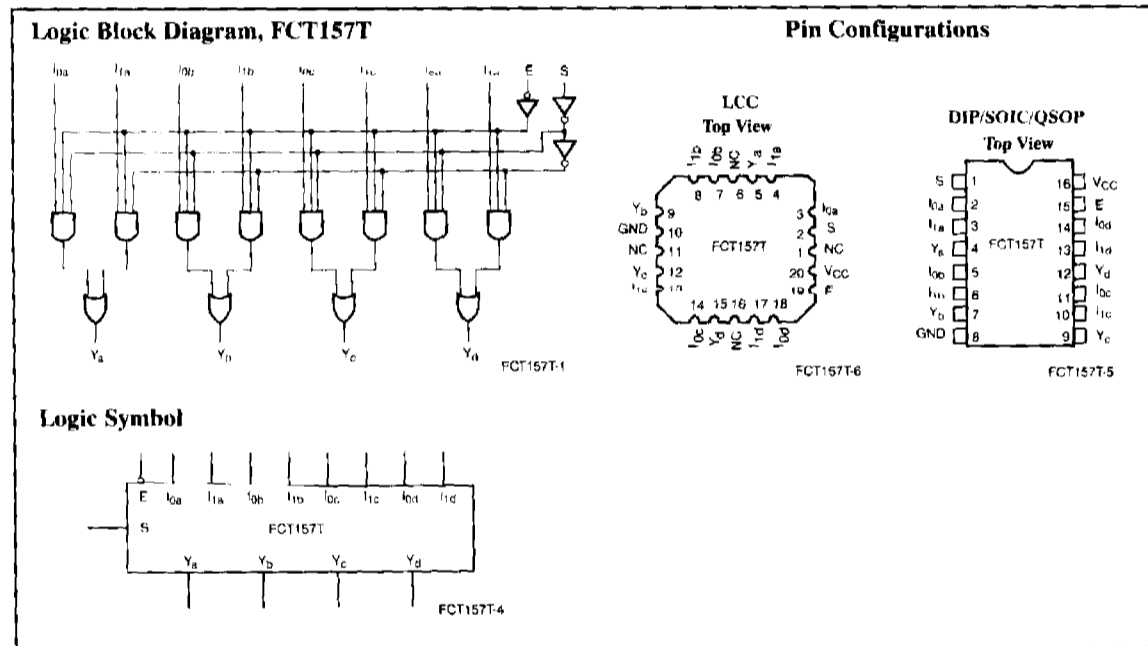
Logic Block Diagram, FCT157T

$I_{0a}$ $I_{1a}$ $I_{0b}$ $I_{1b}$ $I_{0c}$ $I_{1c}$ $I_{0d}$ $I_{1d}$ E S

$Y_a$ $Y_b$ $Y_c$ $Y_d$

FCT157T-1

Pin Configurations

LCC
Top View

$I_{1b}$ 8, $I_{0b}$ 7, NC 6, $Y_a$ 5, $I_{1a}$ 4

$Y_b$ 9, GND 10, NC 11, $Y_c$ 12, $I_{1c}$ 13

3 $I_{0a}$, 2 S, 1 NC, 20 $V_{CC}$, 19 E

FCT157T

14 $I_{0c}$, 15 $Y_d$, 16 NC, 17 $I_{1d}$, 18 $I_{0d}$

FCT157T-6

DIP/SOIC/QSOP
Top View

| | | | |
|---|---|---|---|
| S | 1 | 16 | $V_{CC}$ |
| $I_{0a}$ | 2 | 15 | E |
| $I_{1a}$ | 3 | 14 | $I_{0d}$ |
| $Y_a$ | 4 | 13 | $I_{1d}$ |
| $I_{0b}$ | 5 | 12 | $Y_d$ |
| $I_{1b}$ | 6 | 11 | $I_{0c}$ |
| $Y_b$ | 7 | 10 | $I_{1c}$ |
| GND | 8 | 9 | $Y_c$ |

FCT157T

FCT157T-5

Logic Symbol

E $I_{0a}$ $I_{1a}$ $I_{0b}$ $I_{1b}$ $I_{0c}$ $I_{1c}$ $I_{0d}$ $I_{1d}$

S

FCT157T

$Y_a$ $Y_b$ $Y_c$ $Y_d$

FCT157T-4